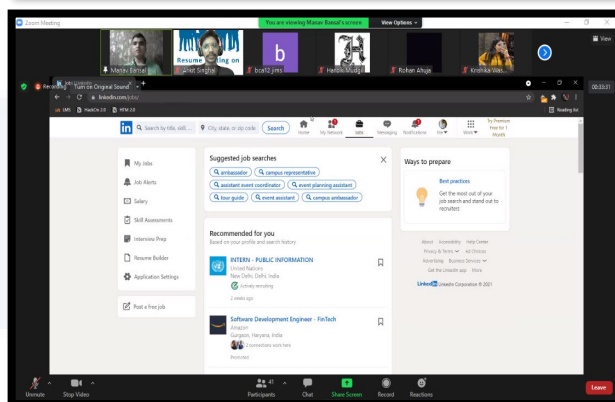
Zoom Meeting

You are viewing Manav Bansal's screen

View Options

View

Manav Bansal

Resume

ling on

Ahan Singha

b

bca12 jims

Hardik Mudgil

Rohan Ahuja

Krishika Was...

Recording

Turn on Original Sound

linkedin.com/jobs/

00:33:31

LMS

HackOn 2.0

HTM 2.0

Reading list

in

Search by title, skill, ...

City, state, or zip code

Search

Home

My Network

Jobs

Messaging

Notifications

Me

Work

Try Premium Free for 1 Month

My Jobs

Job Alerts

Salary

Skill Assessments

Interview Prep

Resume Builder

Application Settings

Post a free job

Suggested job searches

ambassador

campus representative

assistant event coordinator

event planning assistant

tour guide

event assistant

campus ambassador

Recommended for you

Based on your profile and search history

INTERN - PUBLIC INFORMATION

United Nations

New Delhi, Delhi, India

Actively recruiting

2 weeks ago

Software Development Engineer - FinTech

Amazon

Gurgaon, Haryana, India

2 connections work here

Promoted

Ways to prepare

Best practices

Get the most out of your job search and stand out to recruiters

About Accessibility Help Center

Privacy & Terms Ad Choices

Advertising Business Services

Get the LinkedIn app More

LinkedIn Corporation © 2021

Unmute

Stop Video

41

Participants

Chat

Share Screen

Record

Reactions

Leave